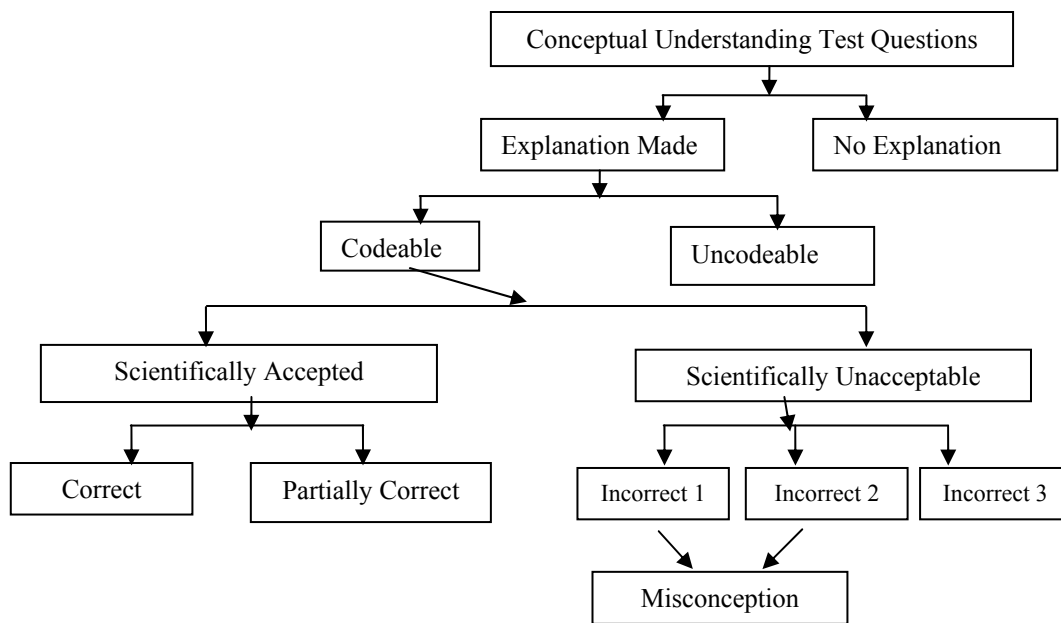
Conceptual Understanding Test Questions

Explanation Made

No Explanation

Codeable

Uncodeable

Scientifically Accepted

Scientifically Unacceptable

Correct

Partially Correct

Incorrect 1

Incorrect 2

Incorrect 3

Misconception